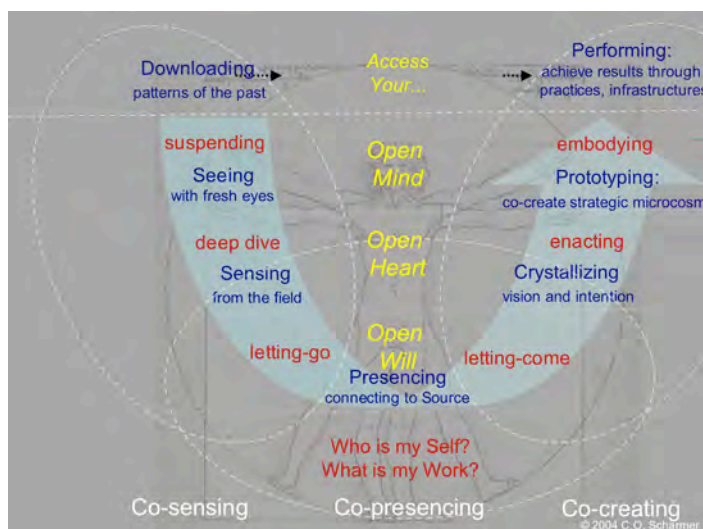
Downloading patterns of the past

Access Your...

Performing: achieve results through practices, infrastructures

suspending

Seeing with fresh eyes

Open Mind

embodying

Prototyping: co-create strategic microcosm

deep dive

Sensing from the field

Open Heart

enacting

Crystallizing vision and intention

letting-go

Open Will

letting-come

Presencing connecting to Source

Who is my Self? What is my Work?

Co-sensing

Co-presencing

Co-creating

© 2004 C.O. Scharmer